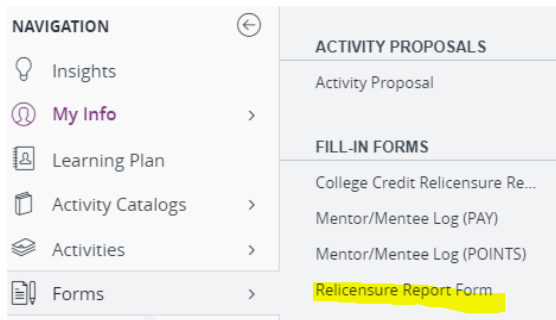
NAVIGATION

Insights

My Info

Learning Plan

Activity Catalogs

Activities

Forms

ACTIVITY PROPOSALS

Activity Proposal

FILL-IN FORMS

College Credit Relicensure Re...

Mentor/Mentee Log (PAY)

Mentor/Mentee Log (POINTS)

Relicensure Report Form